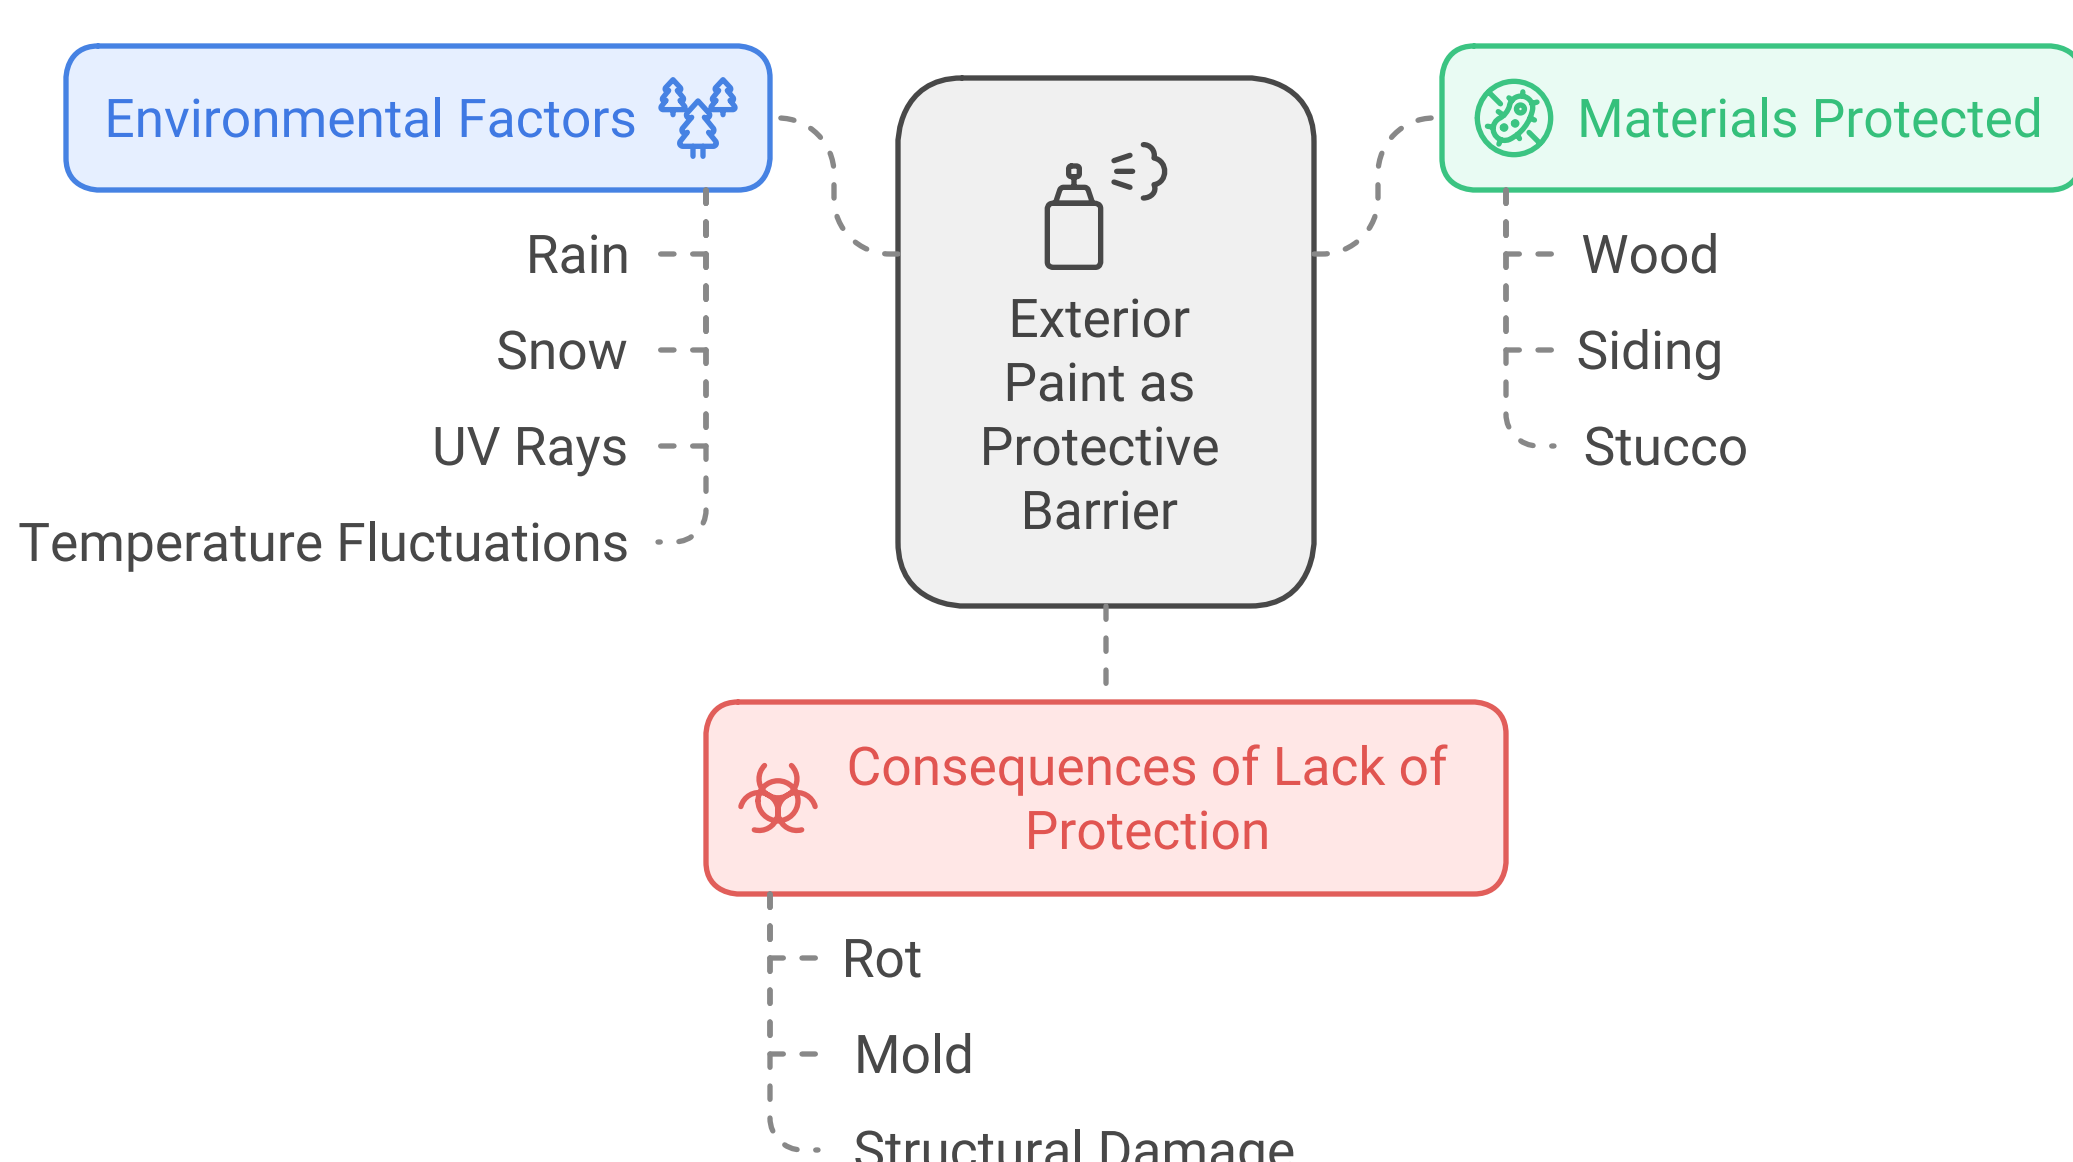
Environmental Factors

Rain

Snow

UV Rays

Temperature Fluctuations

Exterior Paint as Protective Barrier

Materials Protected

Wood

Siding

Stucco

Consequences of Lack of Protection

Rot

Mold

Structural Damage